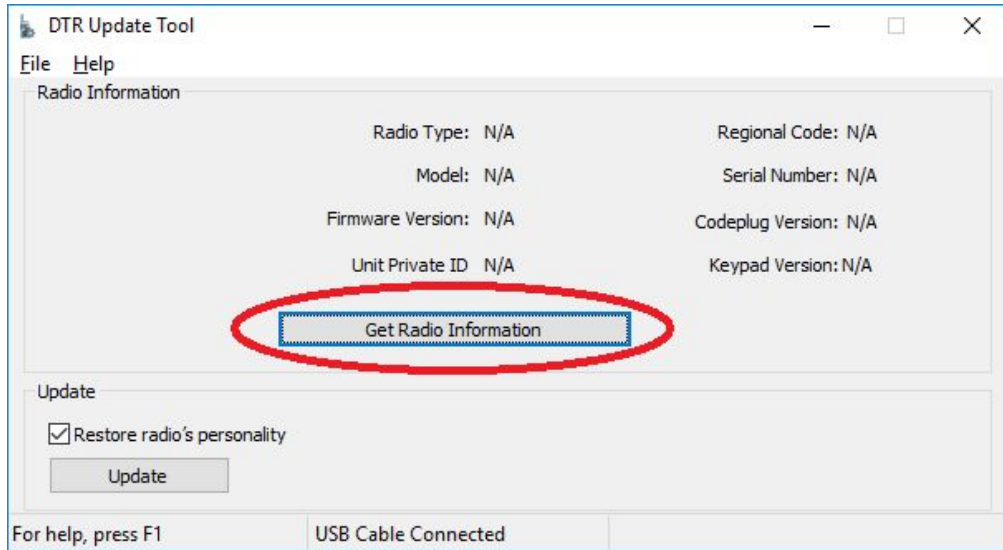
DTR Update Tool

File Help

Radio Information

Radio Type: N/A

Regional Code: N/A

Model: N/A

Serial Number: N/A

Firmware Version: N/A

Codeplug Version: N/A

Unit Private ID N/A

Keypad Version: N/A

Get Radio Information

Update

Restore radio's personality

Update

For help, press F1

USB Cable Connected